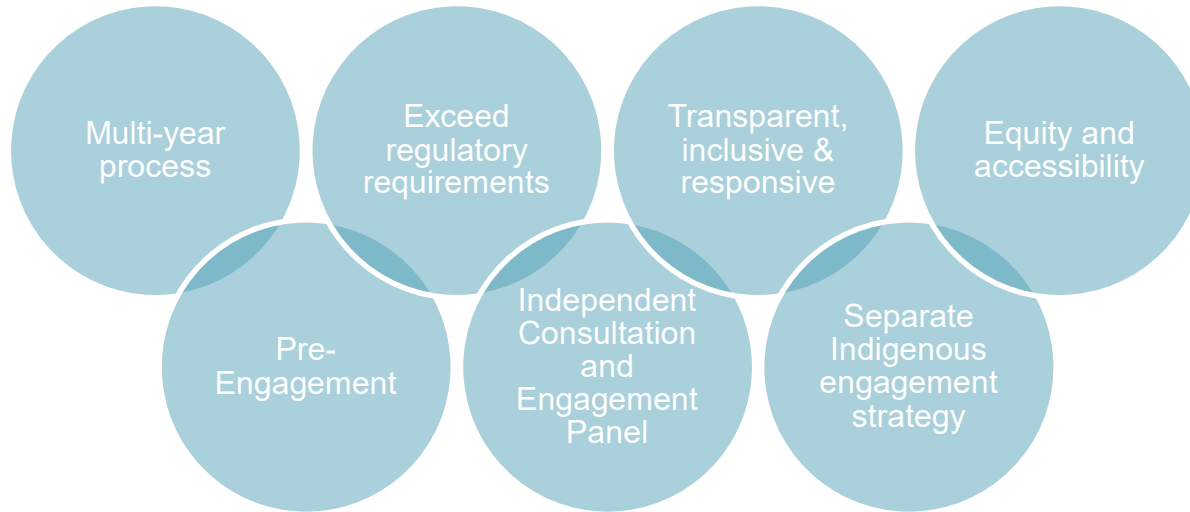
Multi-year process

Exceed regulatory requirements

Transparent, inclusive & responsive

Equity and accessibility

Pre-Engagement

Independent Consultation and Engagement Panel

Separate Indigenous engagement strategy